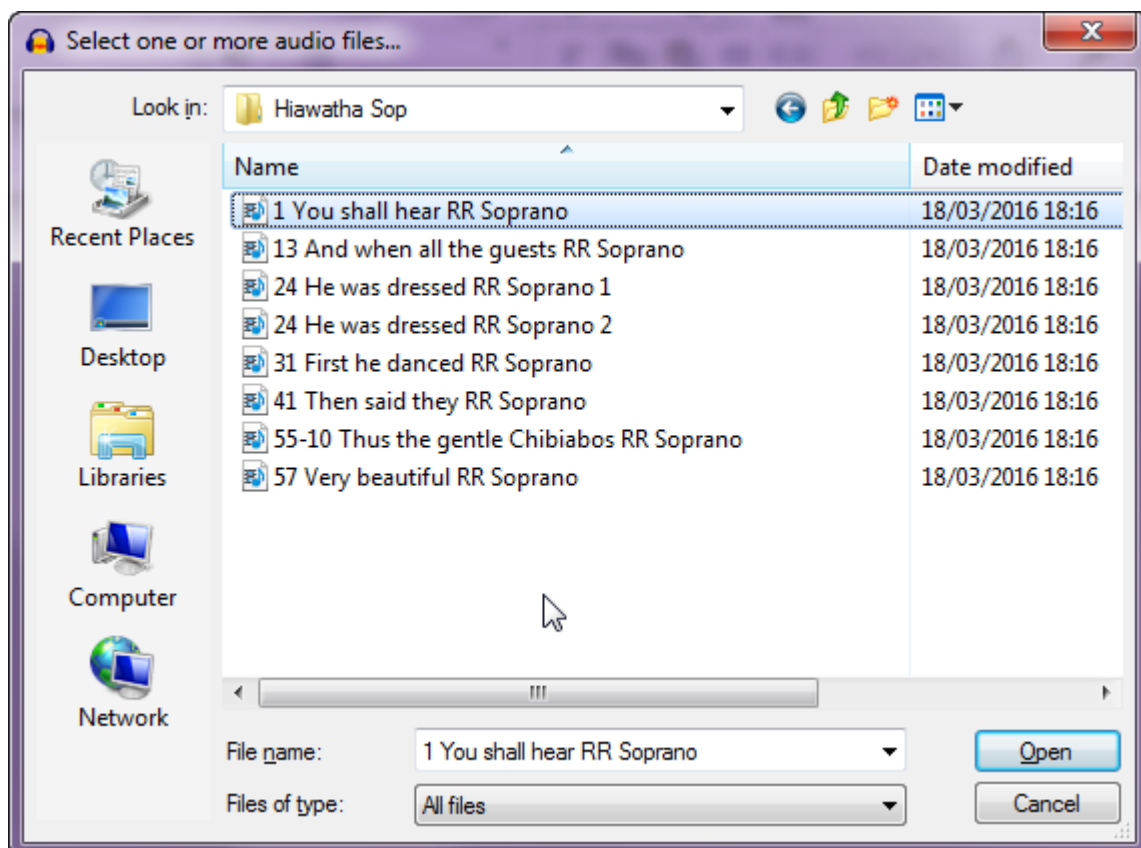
Select one or more audio files...

Look in: Hiawatha Sop

Recent Places
Desktop
Libraries
Computer
Network

| Name | Date modified |
|---|---|
| 1 You shall hear RR Soprano | 18/03/2016 18:16 |
| 13 And when all the guests RR Soprano | 18/03/2016 18:16 |
| 24 He was dressed RR Soprano 1 | 18/03/2016 18:16 |
| 24 He was dressed RR Soprano 2 | 18/03/2016 18:16 |
| 31 First he danced RR Soprano | 18/03/2016 18:16 |
| 41 Then said they RR Soprano | 18/03/2016 18:16 |
| 55-10 Thus the gentle Chibiabos RR Soprano | 18/03/2016 18:16 |
| 57 Very beautiful RR Soprano | 18/03/2016 18:16 |

File name: 1 You shall hear RR Soprano
Files of type: All files

Open
Cancel